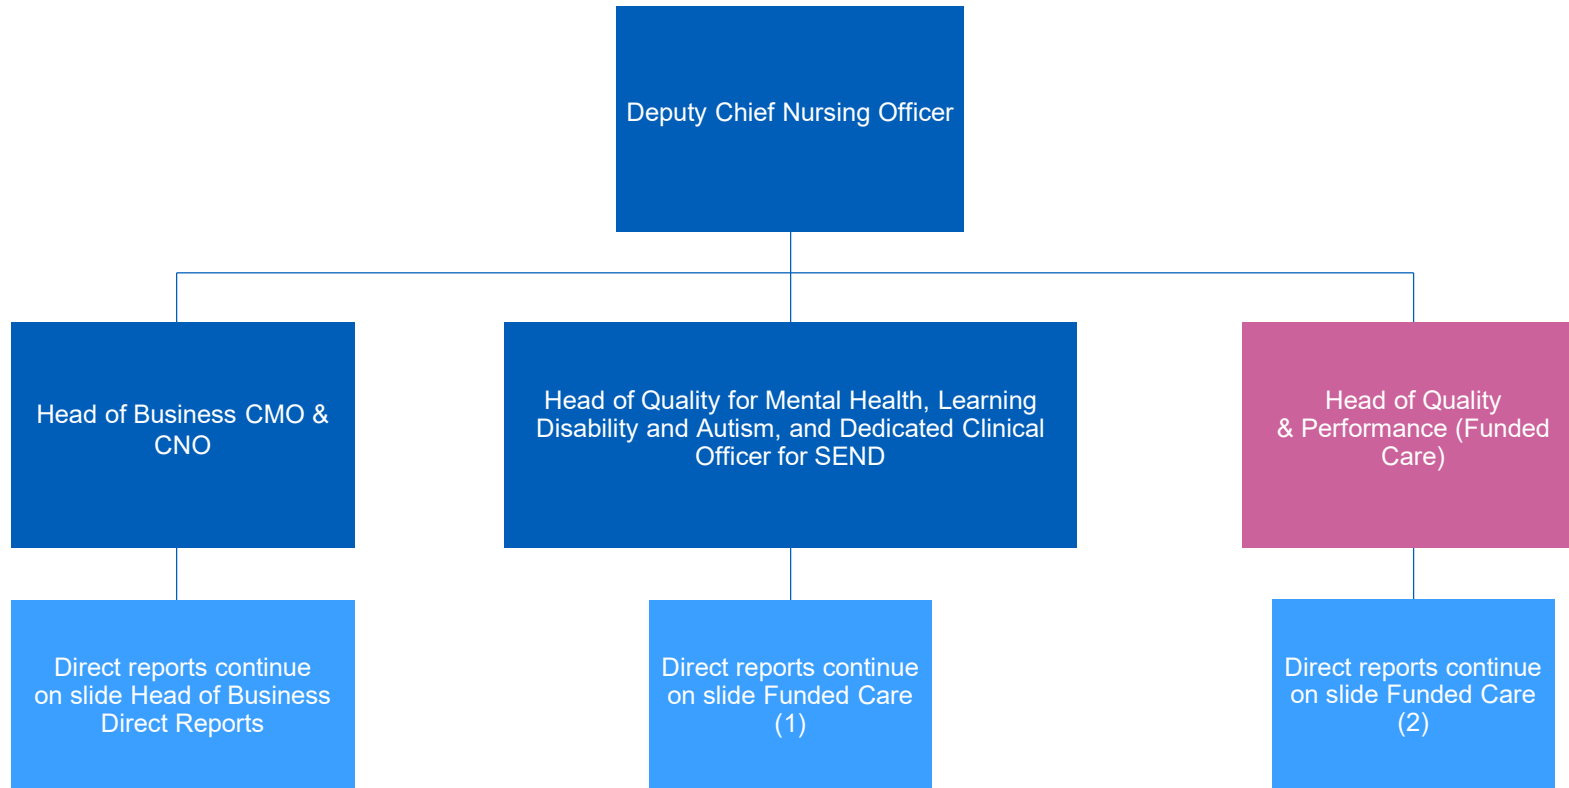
Deputy Chief Nursing Officer

Head of Business CMO & CNO

Head of Quality for Mental Health, Learning Disability and Autism, and Dedicated Clinical Officer for SEND

Head of Quality & Performance (Funded Care)

Direct reports continue on slide Head of Business Direct Reports

Direct reports continue on slide Funded Care (1)

Direct reports continue on slide Funded Care (2)